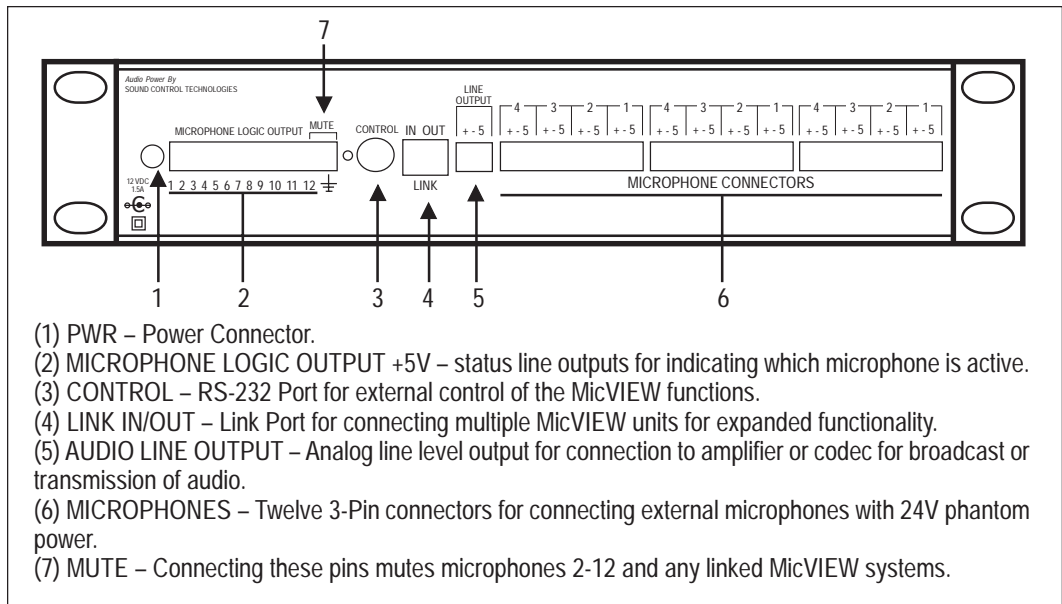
7

Audio Power By
SOUND CONTROL TECHNOLOGIES

MICROPHONE LOGIC OUTPUT MUTE

CONTROL IN OUT

LINK

LINE OUTPUT
+ - 5

4 3 2 1 4 3 2 1 4 3 2 1
+ - 5 + - 5 + - 5 + - 5 + - 5 + - 5 + - 5 + - 5 + - 5 + - 5 + - 5 + - 5

12 VDC 1.5A

1 2 3 4 5 6 7 8 9 10 11 12

MICROPHONE CONNECTORS

1 2 3 4 5 6

(1) PWR – Power Connector.
(2) MICROPHONE LOGIC OUTPUT +5V – status line outputs for indicating which microphone is active.
(3) CONTROL – RS-232 Port for external control of the MicVIEW functions.
(4) LINK IN/OUT – Link Port for connecting multiple MicVIEW units for expanded functionality.
(5) AUDIO LINE OUTPUT – Analog line level output for connection to amplifier or codec for broadcast or transmission of audio.
(6) MICROPHONES – Twelve 3-Pin connectors for connecting external microphones with 24V phantom power.
(7) MUTE – Connecting these pins mutes microphones 2-12 and any linked MicVIEW systems.